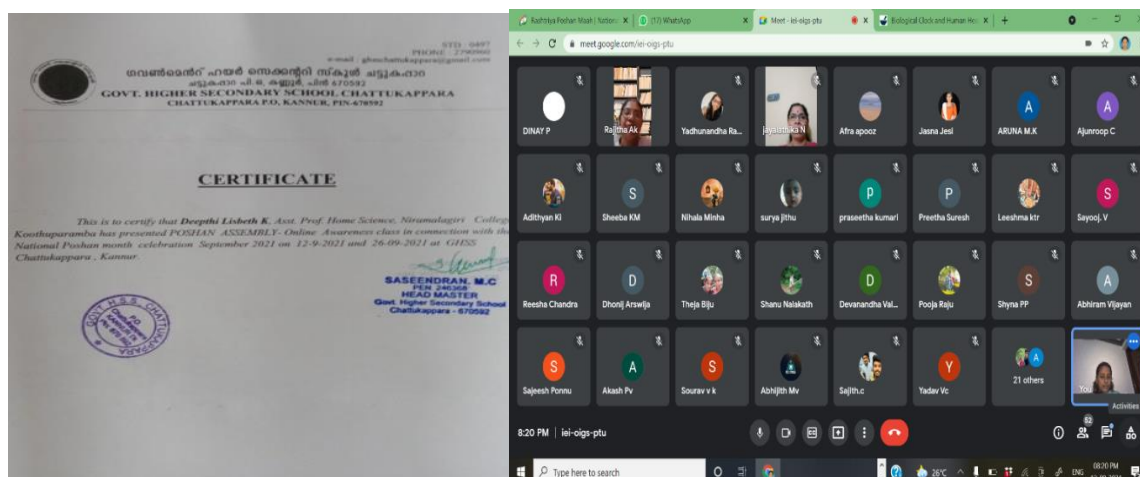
STD : 0497
PHONE : 2790960
e-mail : ghsschattukappara@gmail.com

ഗവൺമെന്റ് ഹയർ സെക്കന്ററി സ്കൂൾ ചട്ടുകപ്പാറ
ചട്ടുകപ്പാറ പി.ഒ. കണ്ണൂർ. പിൻ 670592
GOVT. HIGHER SECONDARY SCHOOL CHATTUKAPPARA
CHATTUKAPPARA P.O. KANNUR, PIN-670592

CERTIFICATE

This is to certify that Deepthi Lisbeth K, Asst. Prof. Home Science, Nirmalagiri College Koothuparamba has presented POSHAN ASSEMBLY- Online Awareness class in connection with the National Poshan month celebration September 2021 on 12-9-2021 and 26-09-2021 at GHSS Chattukappara, Kannur.

SASEENDRAN. M.C
PEN 246368
HEAD MASTER
Govt. Higher Secondary School
Chattukappara - 670592

GOVT. H.S.S. CHATTUKAPPARA

Rashtriya Poshan Maah | Nation
(17) WhatsApp
Meet - iei-oigs-ptu
Biological Clock and Human He
meet.google.com/iei-oigs-ptu

DINAY P
Rajitha Ak
Yadhunandha Ra...
jayalathika N
Afra apooz
Jasna Jesi
ARUNA M.K
Ajunroop C
Adithyan Ki
Sheeba KM
Nihala Minha
surya jithu
praseetha kumari
Preetha Suresh
Leeshma ktr
Sayooj. V
Reesha Chandra
Dhonij Arswija
Theja Biju
Shanu Nalakath
Devanandha Val...
Pooja Raju
Shyna PP
Abhiram Vijayan
Sajeesh Ponnu
Akash Pv
Sourav v k
Abhijith Mv
Sajith.c
Yadav Vc
21 others
You
Activities

8:20 PM | iei-oigs-ptu
62

Type here to search
26°C
ENG
08:20 PM